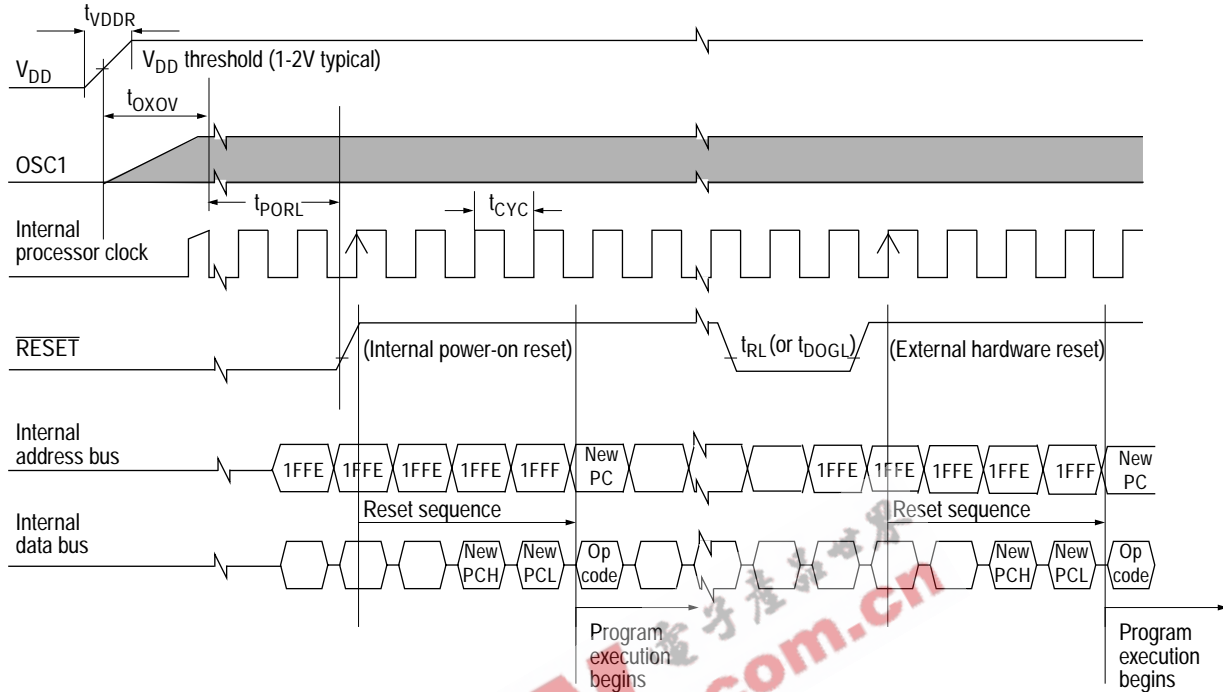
$t_{VDDR}$

$V_{DD}$

$V_{DD}$ threshold (1-2V typical)

$t_{OXOV}$

OSC1

$t_{PORL}$

$t_{CYC}$

Internal processor clock

$\overline{RESET}$

(Internal power-on reset)

$t_{RL}$ (or $t_{DOGL}$)

(External hardware reset)

Internal address bus

1FFE 1FFE 1FFE 1FFE 1FFF New PC 1FFE 1FFE 1FFE 1FFE 1FFF New PC

Reset sequence

Reset sequence

Internal data bus

New PCH New PCL Op code New PCH New PCL Op code

Program execution begins

Program execution begins

.com.cn